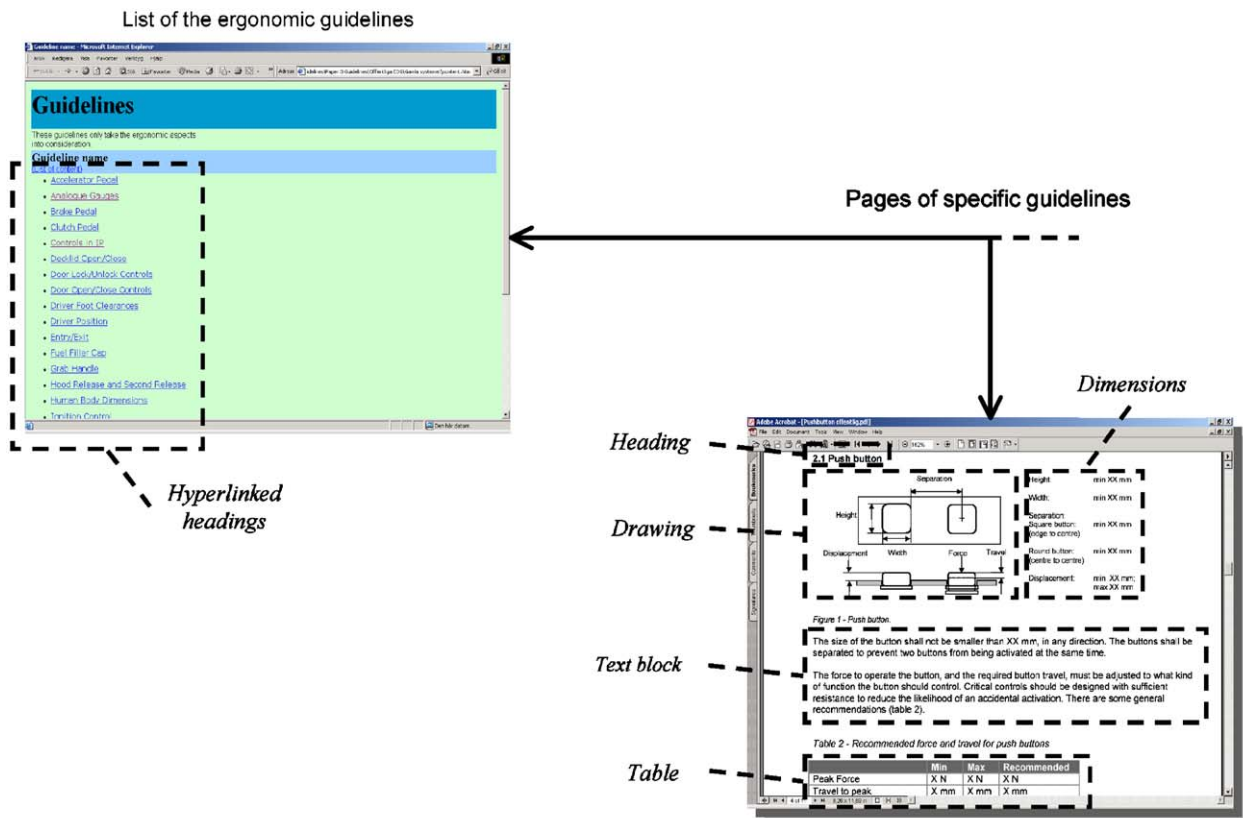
List of the ergonomic guidelines

Guidelines

These guidelines only take the ergonomic aspects into consideration.

Guideline name

- Accelerator Pedal
- Analogue Gauges
- Brake Pedal
- Clutch Pedal
- Controls in IP
- Decklid Open/Close
- Door Lock/Unlock Controls
- Door Open/Close Controls
- Driver Foot Clearances
- Driver Position
- Entry/Exit
- Fuel Filler Cap
- Grab Handle
- Hood Release and Second Release
- Human Body Dimensions
- Ignition Control

Hyperlinked headings

Pages of specific guidelines

Dimensions

Heading

Drawing

Text block

Table

2.1 Push button

Separation

Height

Displacement Width Force Travel

Height: min XX mm

Width: min XX mm

Separation:
Square button: (edge to centre) min XX mm

Round button: (centre to centre) min XX mm

Displacement: min XX mm max XX mm

Figure 1 - Push button.

The size of the button shall not be smaller than XX mm, in any direction. The buttons shall be separated to prevent two buttons from being activated at the same time.

The force to operate the button, and the required button travel, must be adjusted to what kind of function the button should control. Critical controls should be designed with sufficient resistance to reduce the likelihood of an accidental activation. There are some general recommendations (table 2).

Table 2 - Recommended force and travel for push buttons

| | Min | Max | Recommended |
|---|---|---|---|
| Peak Force | X N | X N | X N |
| Travel to peak | X mm | X mm | X mm |